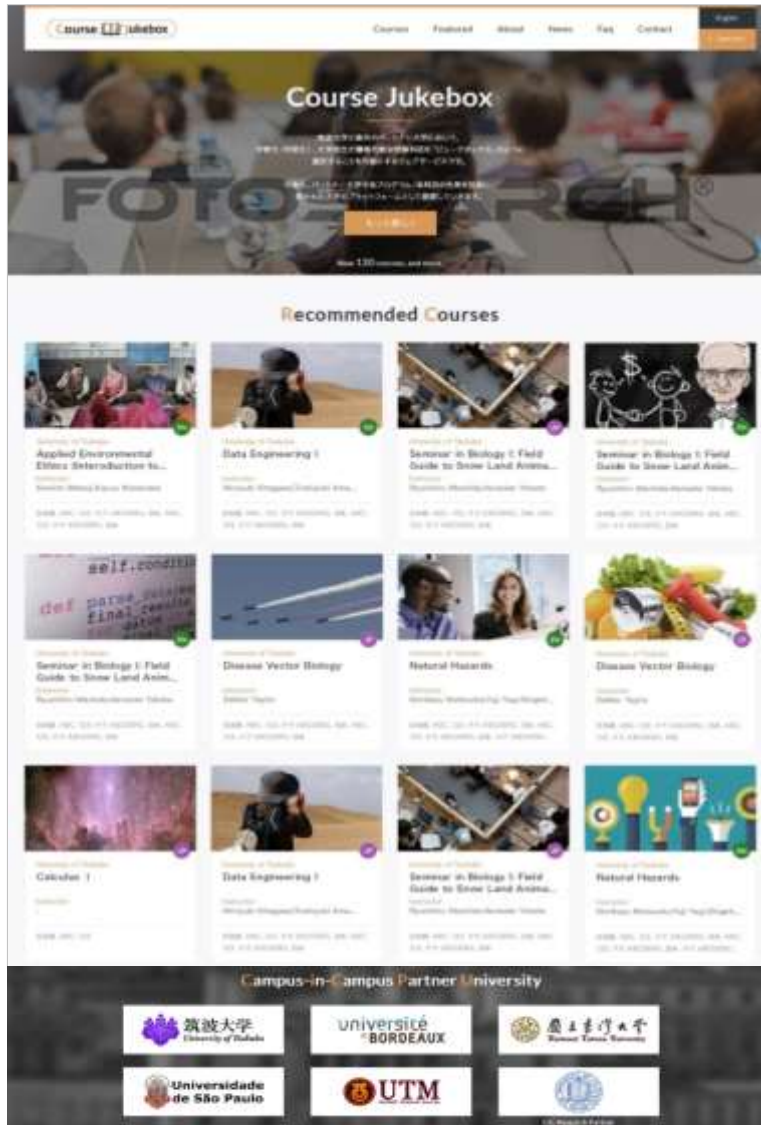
Course Jukebox

Courses Featured About News Faq Contact

English

Course Jukebox

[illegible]

FOTOSEARCH®

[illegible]

Now 130 courses and more

Recommended Courses

University of Tsukuba
Applied Environmental Ethics (Introduction to...
Instructor
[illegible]
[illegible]

University of Tsukuba
Data Engineering I
Instructor
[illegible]
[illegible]

University of Tsukuba
Seminar in Biology I: Field Guide to Snow Land Anima...
Instructor
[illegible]
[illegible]

University of Tsukuba
Seminar in Biology I: Field Guide to Snow Land Anim...
Instructor
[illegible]
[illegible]

self.conditi
def parse_
final_result

University of Tsukuba
Seminar in Biology I: Field Guide to Snow Land Anim...
Instructor
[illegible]
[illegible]

University of Tsukuba
Disease Vector Biology
Instructor
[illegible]
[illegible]

University of Tsukuba
Natural Hazards
Instructor
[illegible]
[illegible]

University of Tsukuba
Disease Vector Biology
Instructor
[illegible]
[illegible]

University of Tsukuba
Calculus 1
Instructor
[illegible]

University of Tsukuba
Data Engineering I
Instructor
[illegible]
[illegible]

University of Tsukuba
Seminar in Biology I: Field Guide to Snow Land Anima...
Instructor
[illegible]
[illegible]

University of Tsukuba
Natural Hazards
Instructor
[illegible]
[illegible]

Campus-in-Campus Partner University

筑波大学 University of Tsukuba

université de BORDEAUX

國立臺灣大學 National Taiwan University

Universidade de São Paulo

UTM

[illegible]